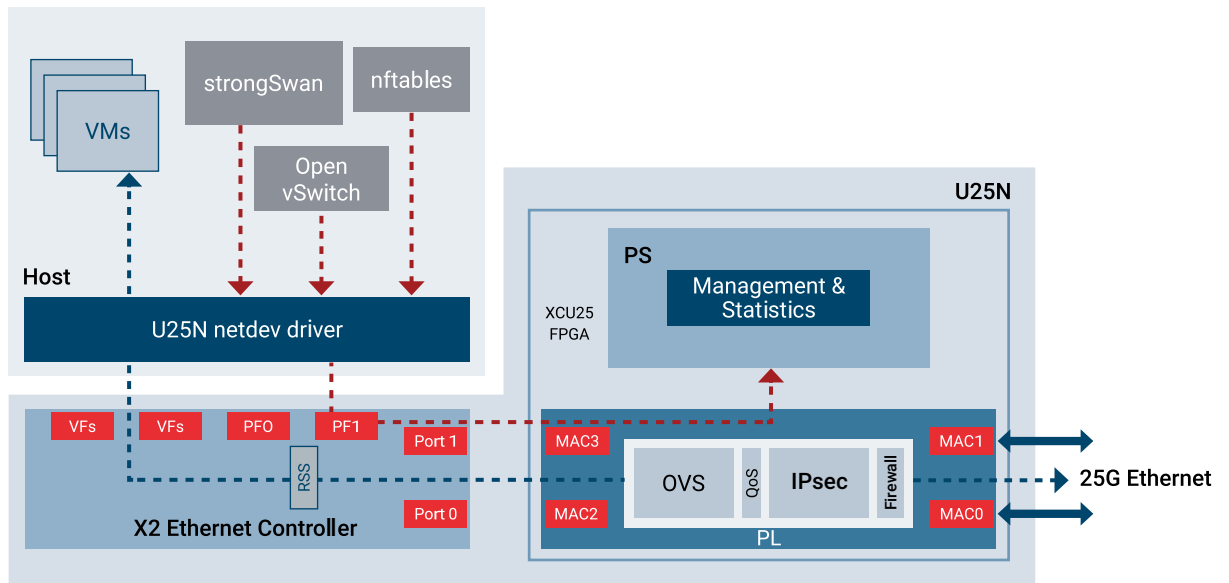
VMs

strongSwan

nftables

Open vSwitch

Host

U25N netdev driver

U25N

PS

Management & Statistics

XCU25 FPGA

VFs

VFs

PFO

PF1

Port 1

RSS

Port 0

X2 Ethernet Controller

MAC3

MAC2

OVS

QoS

IPsec

Firewall

MAC1

MAC0

PL

25G Ethernet